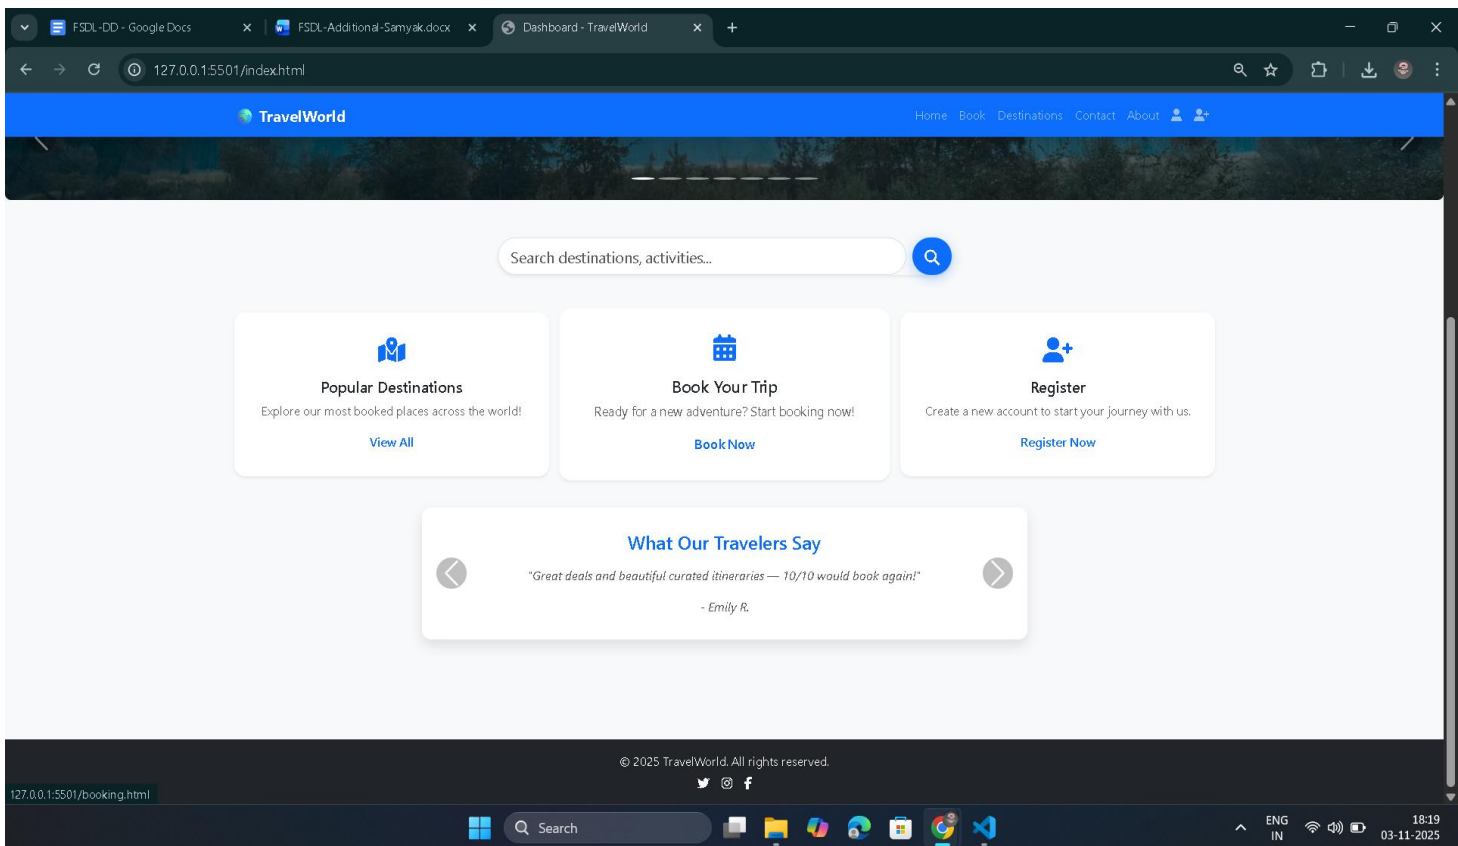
FSDL-DD - Google Docs
FSDL-Additional-Samyak.docx
Dashboard - TravelWorld

127.0.0.1:5501/index.html

TravelWorld

Home Book Destinations Contact About

Search destinations, activities...

Popular Destinations
Explore our most booked places across the world!
View All

Book Your Trip
Ready for a new adventure? Start booking now!
Book Now

Register
Create a new account to start your journey with us.
Register Now

What Our Travelers Say
"Great deals and beautiful curated itineraries — 10/10 would book again!"
- Emily R.

© 2025 TravelWorld. All rights reserved.

127.0.0.1:5501/booking.html

Search

ENG
IN

18:19
03-11-2025